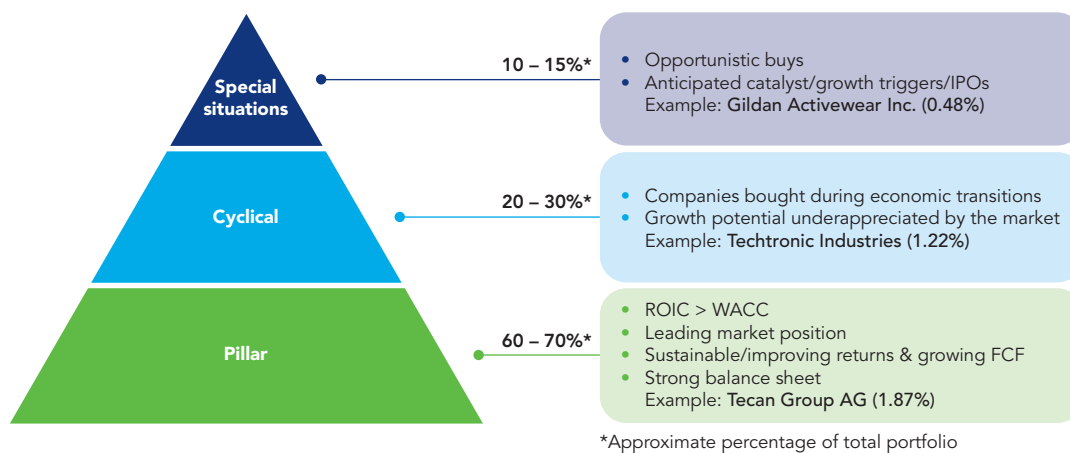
Special situations

10 – 15%*

• Opportunistic buys
• Anticipated catalyst/growth triggers/IPOs
Example: Gildan Activewear Inc. (0.48%)

Cyclical

20 – 30%*

• Companies bought during economic transitions
• Growth potential underappreciated by the market
Example: Techtronic Industries (1.22%)

Pillar

60 – 70%*

• ROIC > WACC
• Leading market position
• Sustainable/improving returns & growing FCF
• Strong balance sheet
Example: Tecan Group AG (1.87%)

*Approximate percentage of total portfolio